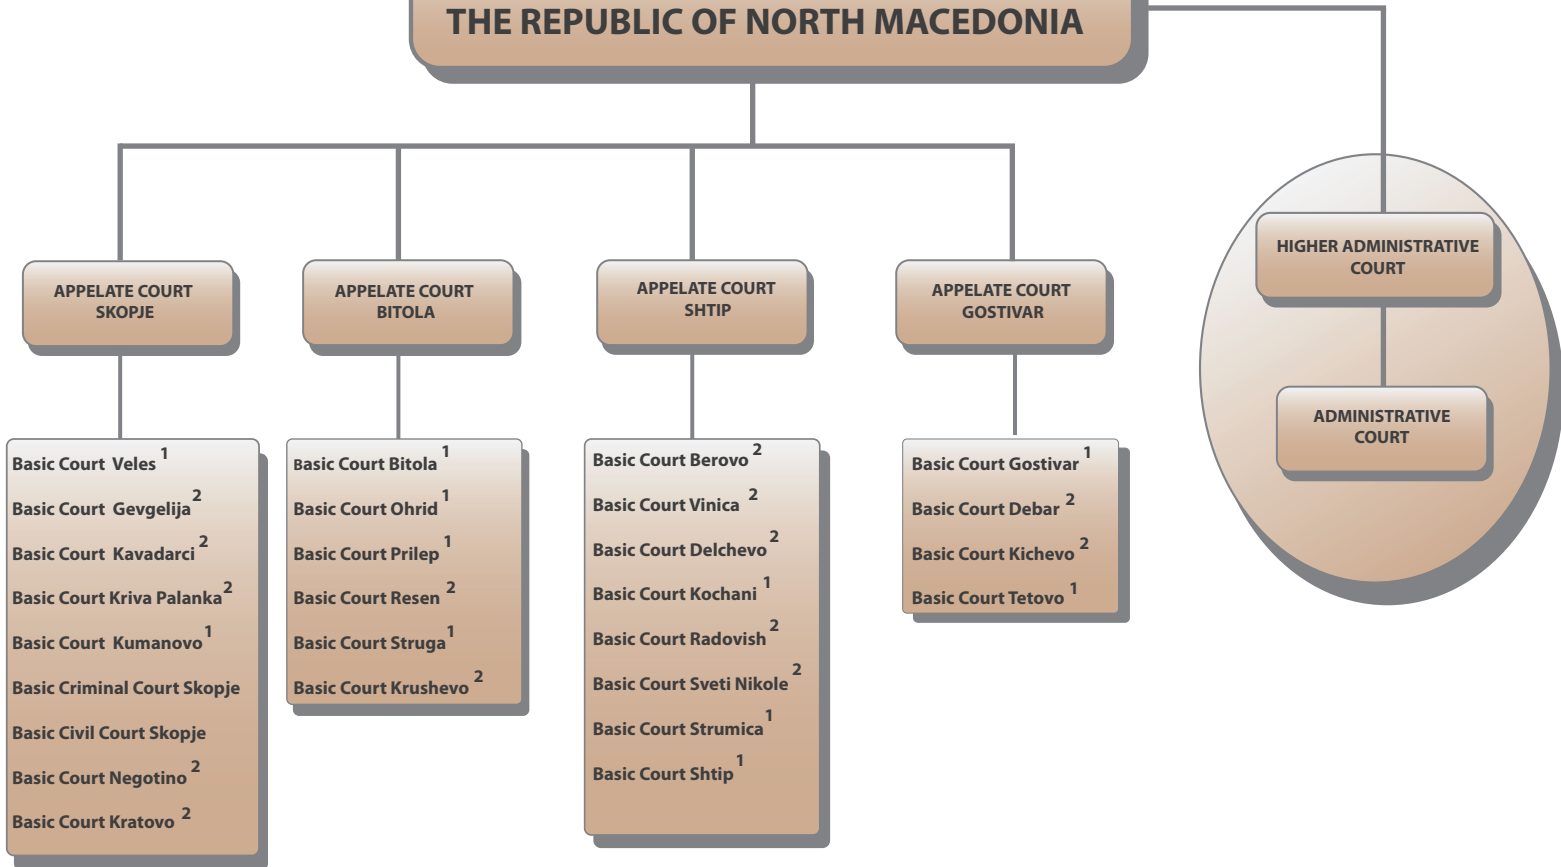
THE REPUBLIC OF NORTH MACEDONIA

APPELATE COURT SKOPJE

Basic Court Veles $^1$
Basic Court Gevgelija $^2$
Basic Court Kavadarci $^2$
Basic Court Kriva Palanka $^2$
Basic Court Kumanovo $^1$
Basic Criminal Court Skopje
Basic Civil Court Skopje
Basic Court Negotino $^2$
Basic Court Kratovo $^2$

APPELATE COURT BITOLA

Basic Court Bitola $^1$
Basic Court Ohrid $^1$
Basic Court Prilep $^1$
Basic Court Resen $^2$
Basic Court Struga $^1$
Basic Court Krushevo $^2$

APPELATE COURT SHTIP

Basic Court Berovo $^2$
Basic Court Vinica $^2$
Basic Court Delchevo $^2$
Basic Court Kochani $^1$
Basic Court Radovish $^2$
Basic Court Sveti Nikole $^2$
Basic Court Strumica $^1$
Basic Court Shtip $^1$

APPELATE COURT GOSTIVAR

Basic Court Gostivar $^1$
Basic Court Debar $^2$
Basic Court Kichevo $^2$
Basic Court Tetovo $^1$

HIGHER ADMINISTRATIVE COURT

ADMINISTRATIVE COURT